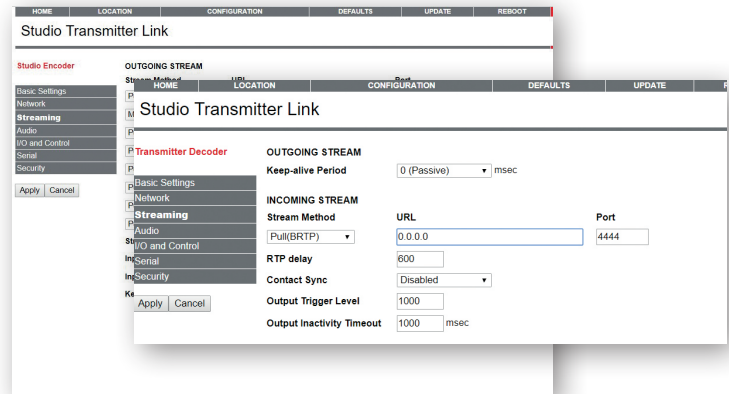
HOME LOCATION CONFIGURATION DEFAULTS UPDATE REBOOT

Studio Transmitter Link

Studio Encoder

OUTGOING STREAM

Stream Method URL Port

Basic Settings
Network
Streaming
Audio
I/O and Control
Serial
Security

Apply Cancel

HOME LOCATION CONFIGURATION DEFAULTS UPDATE R

Studio Transmitter Link

Transmitter Decoder

Basic Settings
Network
Streaming
Audio
I/O and Control
Serial
Security

Apply Cancel

OUTGOING STREAM

Keep-alive Period 0 (Passive) msec

INCOMING STREAM

| Stream Method | URL | Port |
|---|---|---|
| Pull(BRTP) | 0.0.0.0 | 4444 |

RTP delay 600

Contact Sync Disabled

Output Trigger Level 1000

Output Inactivity Timeout 1000 msec